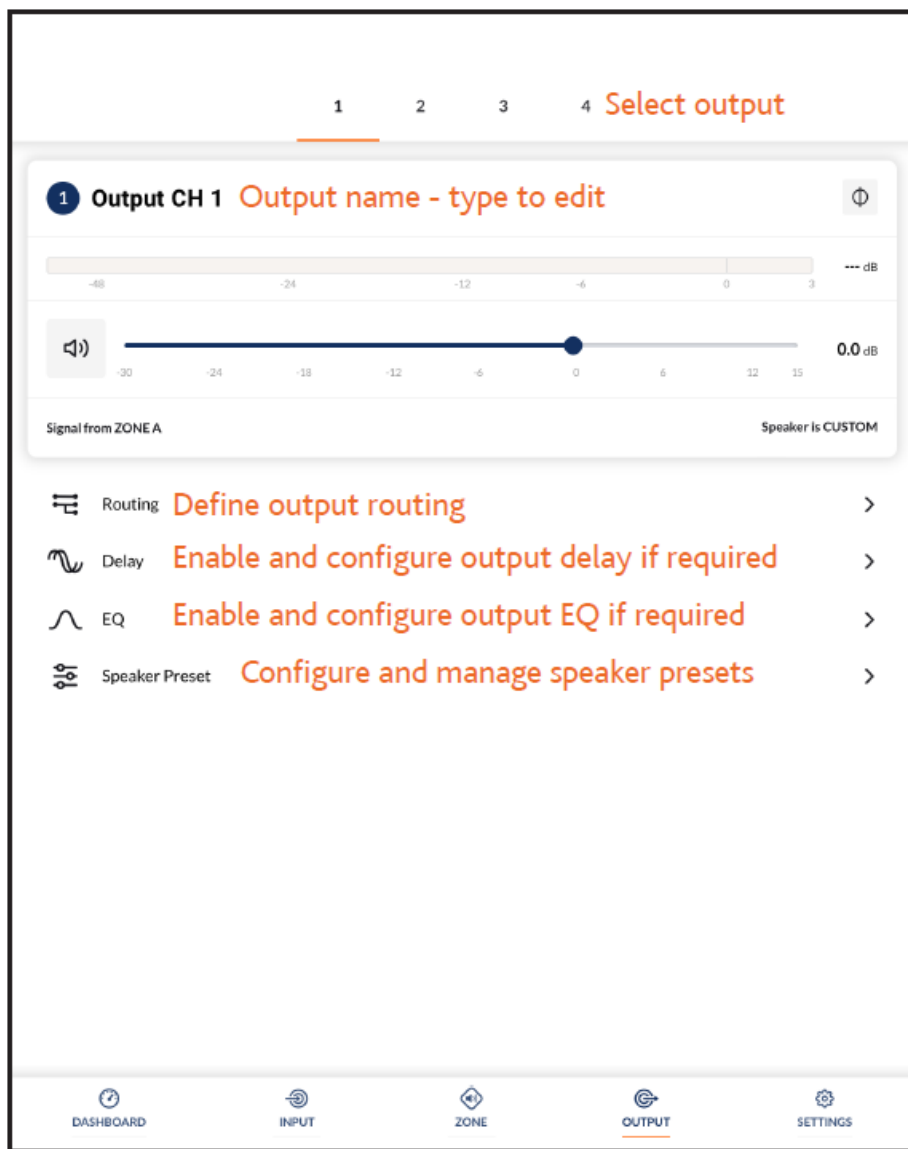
1 2 3 4 Select output

1 Output CH 1 Output name - type to edit

-48 -24 -12 -6 0 3

--- dB

-30 -24 -18 -12 -6 0 6 12 15

0.0 dB

Signal from ZONE A

Speaker is CUSTOM

Routing Define output routing

Delay Enable and configure output delay if required

EQ Enable and configure output EQ if required

Speaker Preset Configure and manage speaker presets

DASHBOARD INPUT ZONE OUTPUT SETTINGS